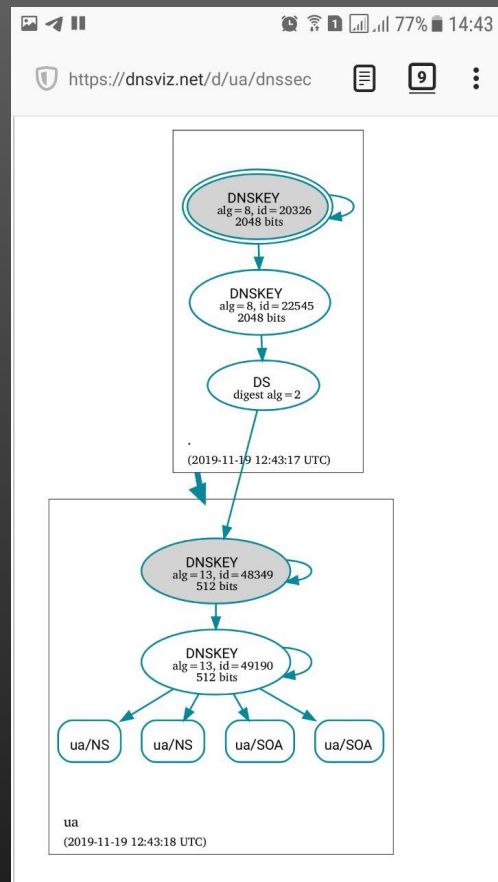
1 77% 14:43

https://dnsviz.net/d/ua/dnssec

9

DNSKEY
alg = 8, id = 20326
2048 bits

DNSKEY
alg = 8, id = 22545
2048 bits

DS
digest alg = 2

.
(2019-11-19 12:43:17 UTC)

DNSKEY
alg = 13, id = 48349
512 bits

DNSKEY
alg = 13, id = 49190
512 bits

ua/NS

ua/NS

ua/SOA

ua/SOA

ua
(2019-11-19 12:43:18 UTC)